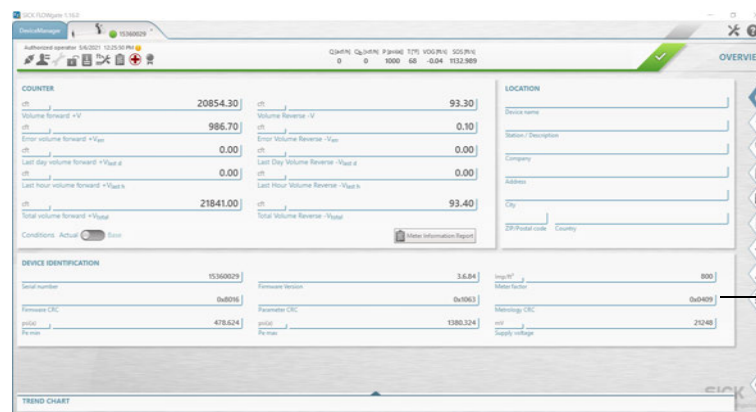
SICK FLOWgate 1.16.0

DeviceManager

15360029

Authorized operator 5/6/2021 12:25:50 PM

Q[acf/h] Q$_b$[scf/h] P [psia] T[°F] VOG [ft/s] SOS [ft/s]
0 0 1000 68 -0.04 1132.989

OVERVIE

COUNTER

cft 20854.30
Volume forward +V

cft 986.70
Error volume forward +V$_{err}$

cft 0.00
Last day volume forward +V$_{last\ d}$

cft 0.00
Last hour volume forward +V$_{last\ h}$

cft 21841.00
Total volume forward +V$_{total}$

cft 93.30
Volume Reverse -V

cft 0.10
Error volume Reverse -V$_{err}$

cft 0.00
Last Day Volume Reverse -V$_{last\ d}$

cft 0.00
Last Hour Volume Reverse -V$_{last\ h}$

cft 93.40
Total Volume Reverse -V$_{total}$

Conditions Actual Base

Meter Information Report

LOCATION

Device name

Station / Description

Company

Address

City

ZIP/Postal code Country

DEVICE IDENTIFICATION

15360029
Serial number

0x8016
Firmware CRC

psi(a) 478.624
Pe min

3.6.84
Firmware Version

0x1063
Parameter CRC

psi(a) 1380.324
Pe max

Imp/ft³ 800
Meter factor

0x0409
Metrology CRC

mV 21248
Supply voltage

TREND CHART

SICK